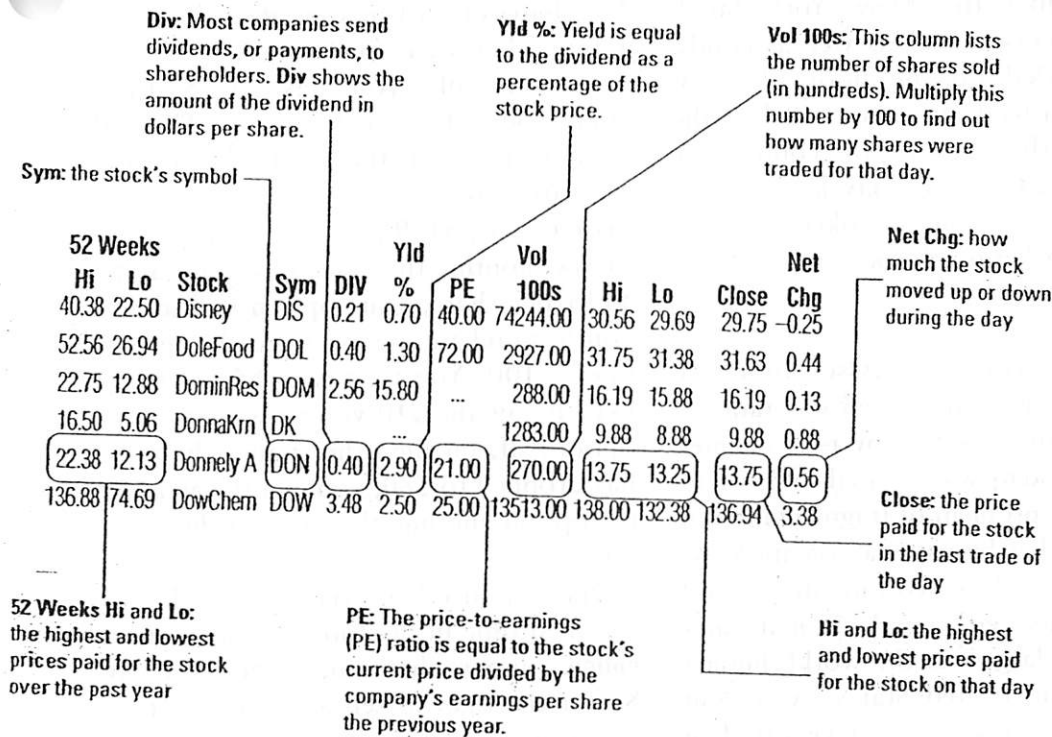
Div: Most companies send dividends, or payments, to shareholders. Div shows the amount of the dividend in dollars per share.

Yld %: Yield is equal to the dividend as a percentage of the stock price.

Vol 100s: This column lists the number of shares sold (in hundreds). Multiply this number by 100 to find out how many shares were traded for that day.

Sym: the stock's symbol

Net Chg: how much the stock moved up or down during the day

| 52 Weeks Hi | 52 Weeks Lo | Stock | Sym | DIV | Yld % | PE | Vol 100s | Hi | Lo | Close | Net Chg |
|---|---|---|---|---|---|---|---|---|---|---|---|
| 40.38 | 22.50 | Disney | DIS | 0.21 | 0.70 | 40.00 | 74244.00 | 30.56 | 29.69 | 29.75 | -0.25 |
| 52.56 | 26.94 | DoleFood | DOL | 0.40 | 1.30 | 72.00 | 2927.00 | 31.75 | 31.38 | 31.63 | 0.44 |
| 22.75 | 12.88 | DominRes | DOM | 2.56 | 15.80 | ... | 288.00 | 16.19 | 15.88 | 16.19 | 0.13 |
| 16.50 | 5.06 | DonnaKrn | DK | | ... | | 1283.00 | 9.88 | 8.88 | 9.88 | 0.88 |
| 22.38 | 12.13 | Donnely A | DON | 0.40 | 2.90 | 21.00 | 270.00 | 13.75 | 13.25 | 13.75 | 0.56 |
| 136.88 | 74.69 | DowChem | DOW | 3.48 | 2.50 | 25.00 | 13513.00 | 138.00 | 132.38 | 136.94 | 3.38 |

Close: the price paid for the stock in the last trade of the day

52 Weeks Hi and Lo: the highest and lowest prices paid for the stock over the past year

PE: The price-to-earnings (PE) ratio is equal to the stock's current price divided by the company's earnings per share the previous year.

Hi and Lo: the highest and lowest prices paid for the stock on that day